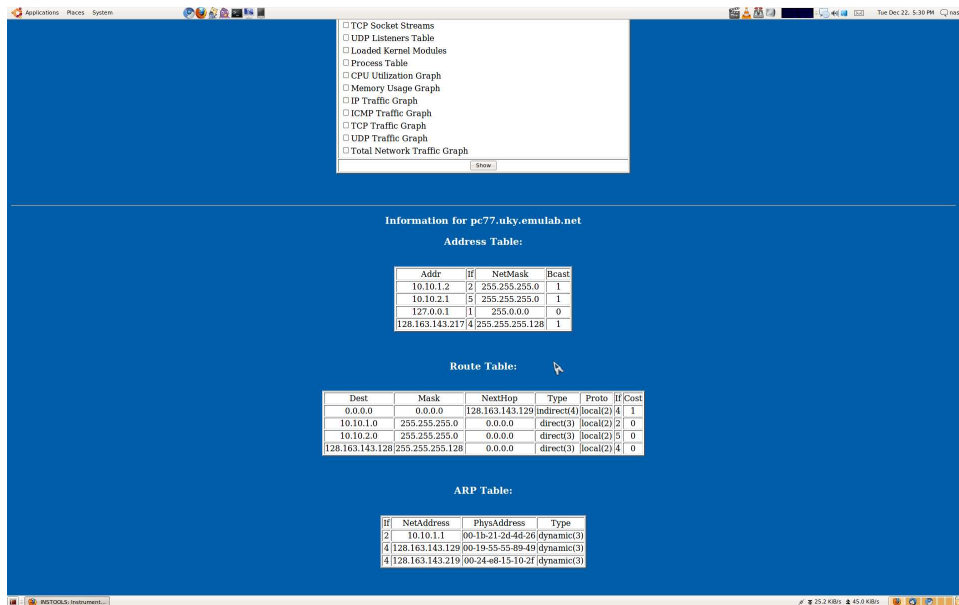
Applications Places System

Tue Dec 22, 5:30 PM nas

☐ TCP Socket Streams
☐ UDP Listeners Table
☐ Loaded Kernel Modules
☐ Process Table
☐ CPU Utilization Graph
☐ Memory Usage Graph
☐ IP Traffic Graph
☐ ICMP Traffic Graph
☐ TCP Traffic Graph
☐ UDP Traffic Graph
☐ Total Network Traffic Graph

Show

Information for pc77.uky.emulab.net

Address Table:

| Addr | If | NetMask | Bcast |
|---|---|---|---|
| 10.10.1.2 | 2 | 255.255.255.0 | 1 |
| 10.10.2.1 | 5 | 255.255.255.0 | 1 |
| 127.0.0.1 | 1 | 255.0.0.0 | 0 |
| 128.163.143.217 | 4 | 255.255.255.128 | 1 |

Route Table:

| Dest | Mask | NextHop | Type | Proto | If | Cost |
|---|---|---|---|---|---|---|
| 0.0.0.0 | 0.0.0.0 | 128.163.143.129 | indirect(4) | local(2) | 4 | 1 |
| 10.10.1.0 | 255.255.255.0 | 0.0.0.0 | direct(3) | local(2) | 2 | 0 |
| 10.10.2.0 | 255.255.255.0 | 0.0.0.0 | direct(3) | local(2) | 5 | 0 |
| 128.163.143.128 | 255.255.255.128 | 0.0.0.0 | direct(3) | local(2) | 4 | 0 |

ARP Table:

| If | NetAddress | PhysAddress | Type |
|---|---|---|---|
| 2 | 10.10.1.1 | 00-1b-21-2d-4d-26 | dynamic(3) |
| 4 | 128.163.143.129 | 00-19-55-55-89-49 | dynamic(3) |
| 4 | 128.163.143.219 | 00-24-e8-15-10-2f | dynamic(3) |

INSTOOLS: Instrument...

25.2 KiB/s 45.0 KiB/s